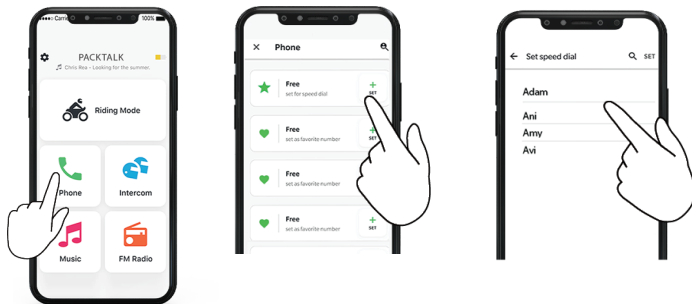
Carrie 100%
PACKTALK
Chris Rea - Looking for the summer
Riding Mode
Phone
Intercom
Music
FM Radio

Phone
Free
set for speed dial
SET
Free
set as favorite number
SET
Free
set as favorite number
Free
set as favorite number
SET

Set speed dial
SET
Adam
Ani
Amy
Avi